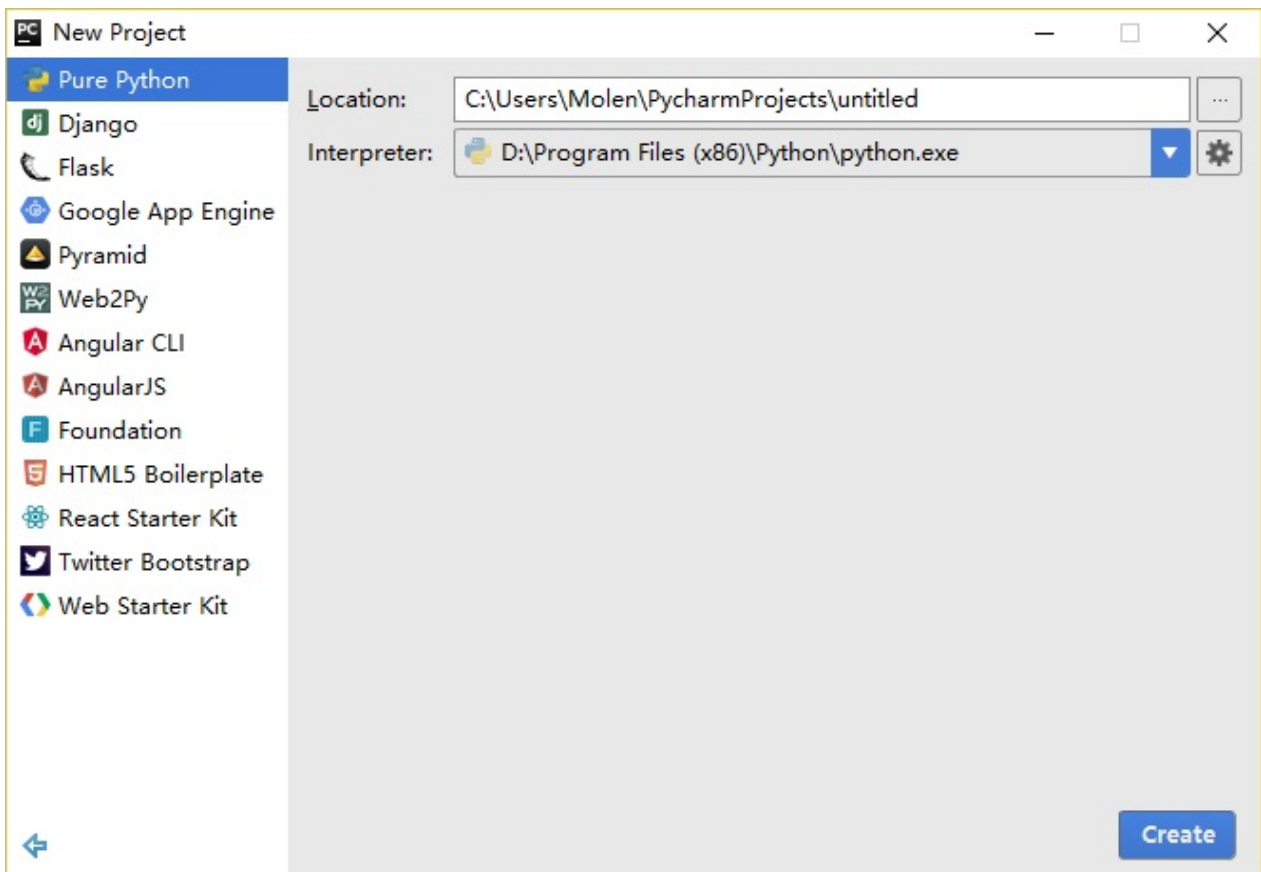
New Project

Pure Python
Django
Flask
Google App Engine
Pyramid
Web2Py
Angular CLI
AngularJS
Foundation
HTML5 Boilerplate
React Starter Kit
Twitter Bootstrap
Web Starter Kit

Location: C:\Users\Molen\PycharmProjects\untitled ...
Interpreter: D:\Program Files (x86)\Python\python.exe

Create